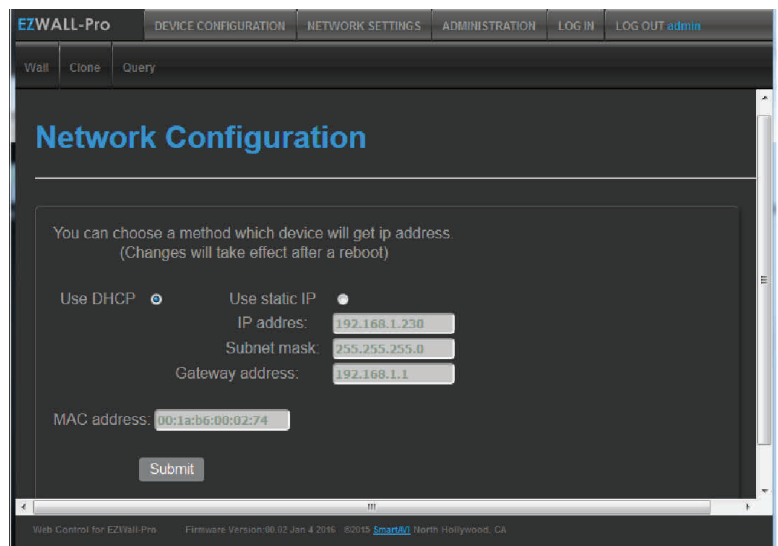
EZWALL-Pro DEVICE CONFIGURATION NETWORK SETTINGS ADMINISTRATION LOG IN LOG OUT admin

Wall Clone Query

Network Configuration

You can choose a method which device will get ip address.
(Changes will take effect after a reboot)

Use DHCP

Use static IP

IP addres: 192.168.1.230

Subnet mask: 255.255.255.0

Gateway address: 192.168.1.1

MAC address: 00:1a:b6:00:02:74

Submit

Web Control for EZWall-Pro Firmware Version:00.02 Jan 4 2016 ©2015 SmartAVI North Hollywood, CA